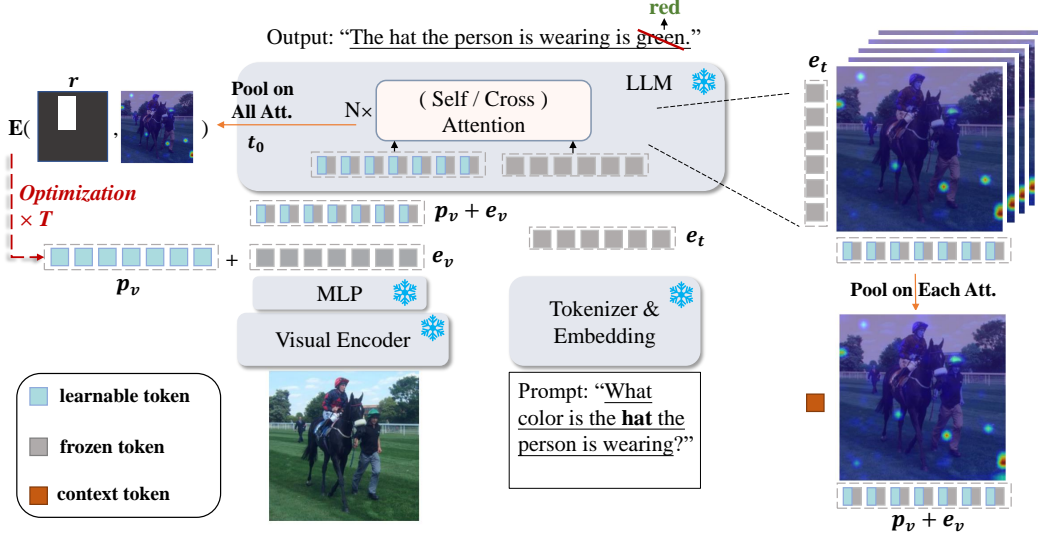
red

Output: "The hat the person is wearing is green."

$r$

$\mathbf{E}($ , $)$

Pool on All Att.

$t_0$

N×

( Self / Cross ) Attention

LLM

$e_t$

Optimization × T

$p_v + e_v$

$e_t$

$p_v$

+

$e_v$

MLP

Visual Encoder

Tokenizer & Embedding

Pool on Each Att.

learnable token

frozen token

context token

Prompt: "What color is the **hat** the person is wearing?"

$p_v + e_v$